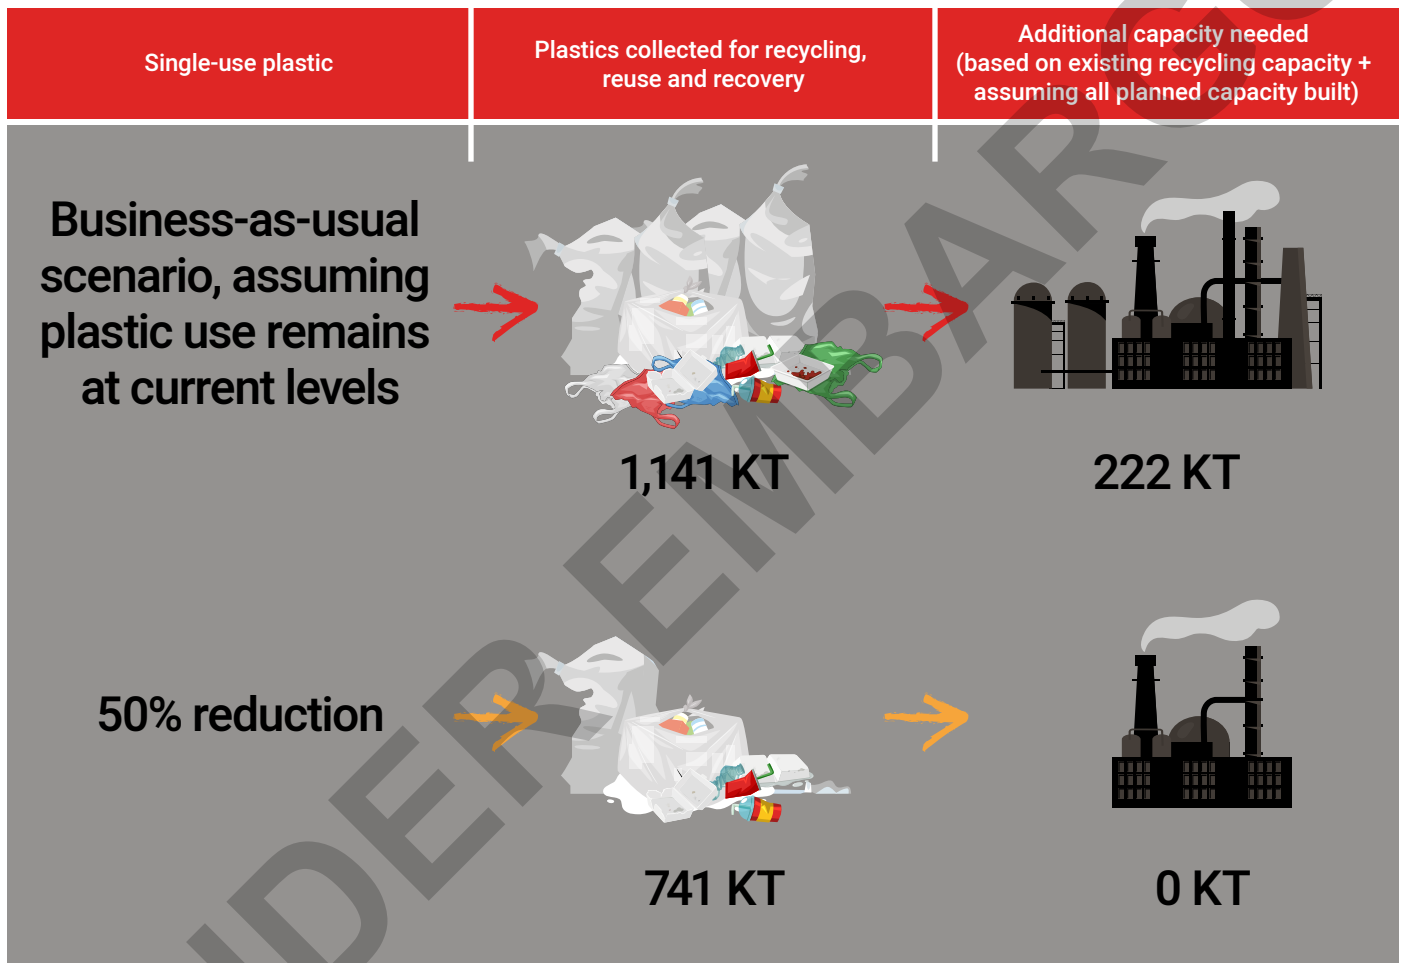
| Single-use plastic | Plastics collected for recycling, reuse and recovery | Additional capacity needed (based on existing recycling capacity + assuming all planned capacity built) |
|---|---|---|
| Business-as-usual scenario, assuming plastic use remains at current levels | 1,141 KT | 222 KT |
| 50% reduction | 741 KT | 0 KT |

UNDER EMBARGO